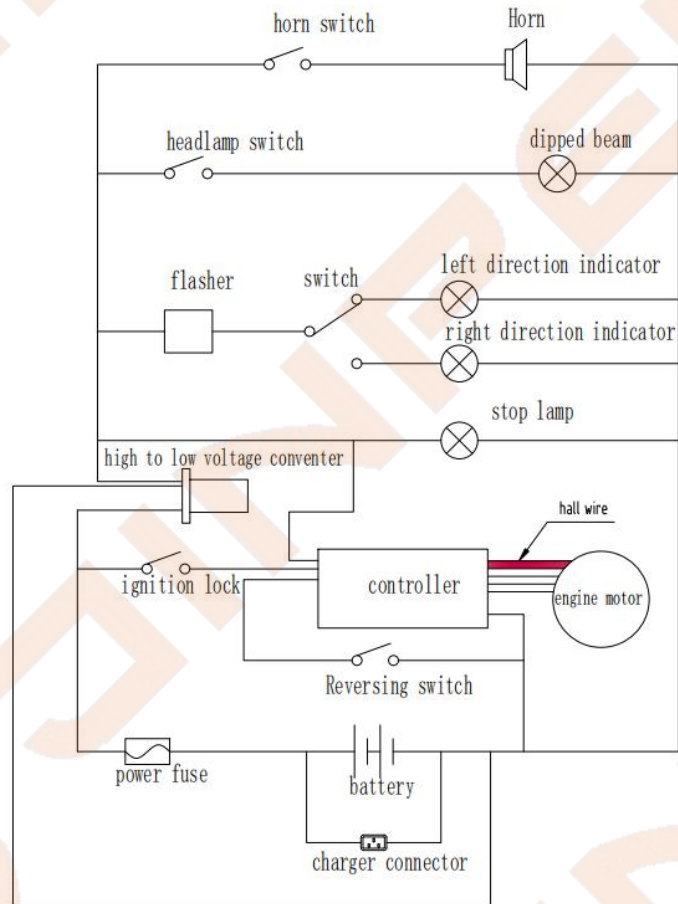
horn switch
Horn
headlamp switch
dipped beam
flasher
switch
left direction indicator
right direction indicator
stop lamp
high to low voltage conventer
hall wire
ignition lock
controller
engine motor
Reversing switch
power fuse
battery
charger connector